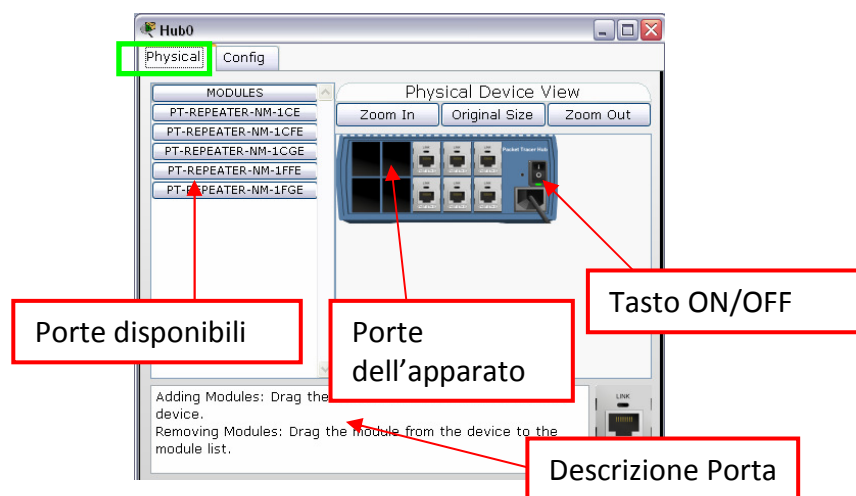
Hub0

Physical Config

MODULES
PT-REPEATER-NM-1CE
PT-REPEATER-NM-1CFE
PT-REPEATER-NM-1CGE
PT-REPEATER-NM-1FFE
PT-REPEATER-NM-1FGE

Physical Device View

Zoom In Original Size Zoom Out

Packet Tracer Hub

Porte disponibili

Porte dell'apparato

Tasto ON/OFF

Adding Modules: Drag the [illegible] device.
Removing Modules: Drag the module from the device to the module list.

LINK

Descrizione Porta